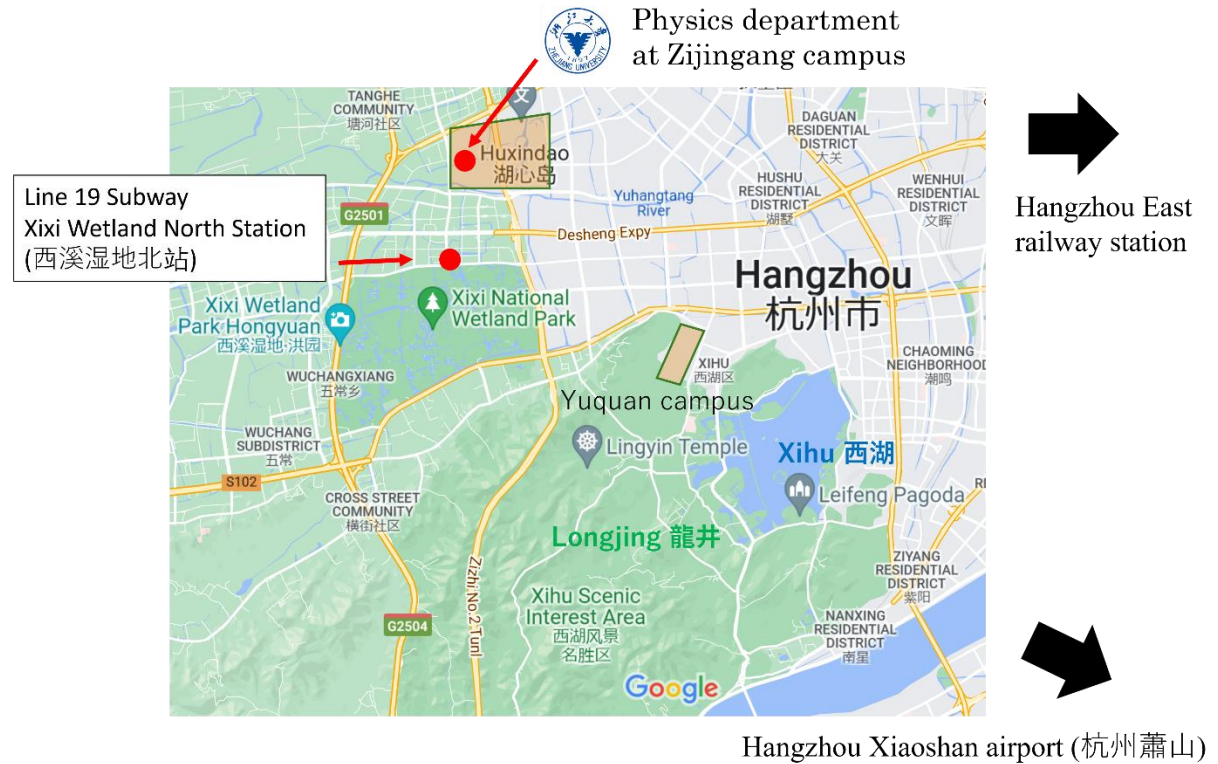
Physics department at Zijingang campus

TANGHE COMMUNITY
塘河社区

Huxindao
湖心岛

Line 19 Subway
Xixi Wetland North Station
(西溪湿地北站)

G2501

Yuhangtang River

DAGUAN RESIDENTIAL DISTRICT
大关

HUSHU RESIDENTIAL DISTRICT
湖墅

WENHUI RESIDENTIAL DISTRICT
文晖

Desheng Expy

Hangzhou East railway station

Hangzhou
杭州市

Xixi Wetland Park Hongyuan
西溪湿地·洪园

Xixi National Wetland Park

WUCHANGXIANG
五常乡

XIHU
西湖区

CHAOMING NEIGHBORHOOD
潮鸣

Yuquan campus

WUCHANG SUBDISTRICT
五常

Lingyin Temple

Xihu 西湖

S102

Leifeng Pagoda

CROSS STREET COMMUNITY
横街社区

Longjing 龍井

Zizhi No.2 Tunl

ZIYANG RESIDENTIAL DISTRICT
紫阳

Xihu Scenic Interest Area
西湖风景名胜区

G2504

NANXING RESIDENTIAL DISTRICT
南星

Google

Hangzhou Xiaoshan airport (杭州蕭山)